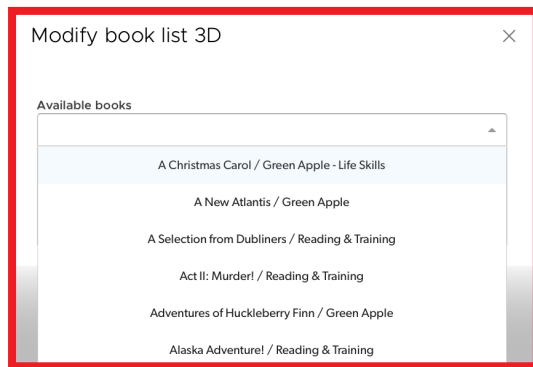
Modify book list 3D

×

Available books

A Christmas Carol / Green Apple - Life Skills

A New Atlantis / Green Apple

A Selection from Dubliners / Reading & Training

Act II: Murder! / Reading & Training

Adventures of Huckleberry Finn / Green Apple

Alaska Adventure! / Reading & Training